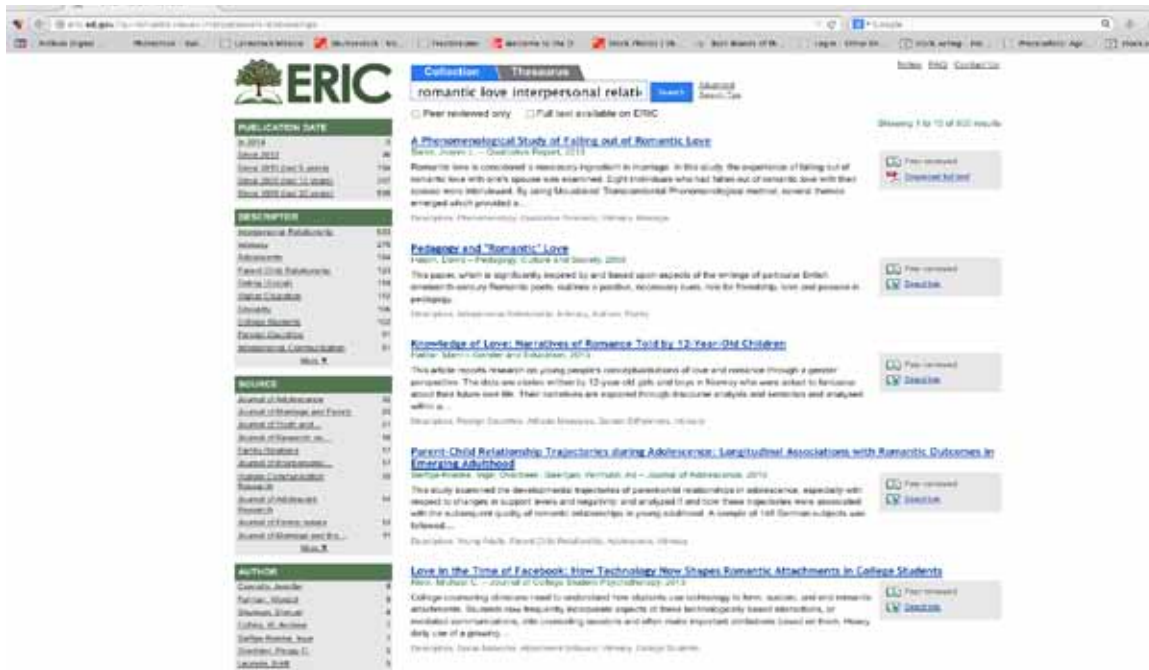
ERIC

Collection Thesaurus

romantic love interpersonal relati

Search

Advanced Search Tips

Notes FAQ Contact Us

Peer reviewed only Full text available on ERIC

PUBLICATION DATE

DESCRIPTOR

More ▼

SOURCE

More ▼

AUTHOR

A Phenomenological Study of Falling out of Romantic Love

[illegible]

Peer reviewed

Download full text

Pedagogy and "Romantic" Love

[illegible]

Peer reviewed

Direct link

Knowledge of Love: Narratives of Romance Told by 12-Year-Old Children

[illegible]

Peer reviewed

Direct link

Parent-Child Relationship Trajectories during Adolescence: Longitudinal Associations with Romantic Outcomes in Emerging Adulthood

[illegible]

Peer reviewed

Direct link

Love in the Time of Facebook: How Technology Now Shapes Romantic Attachments in College Students

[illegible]

Peer reviewed

Direct link